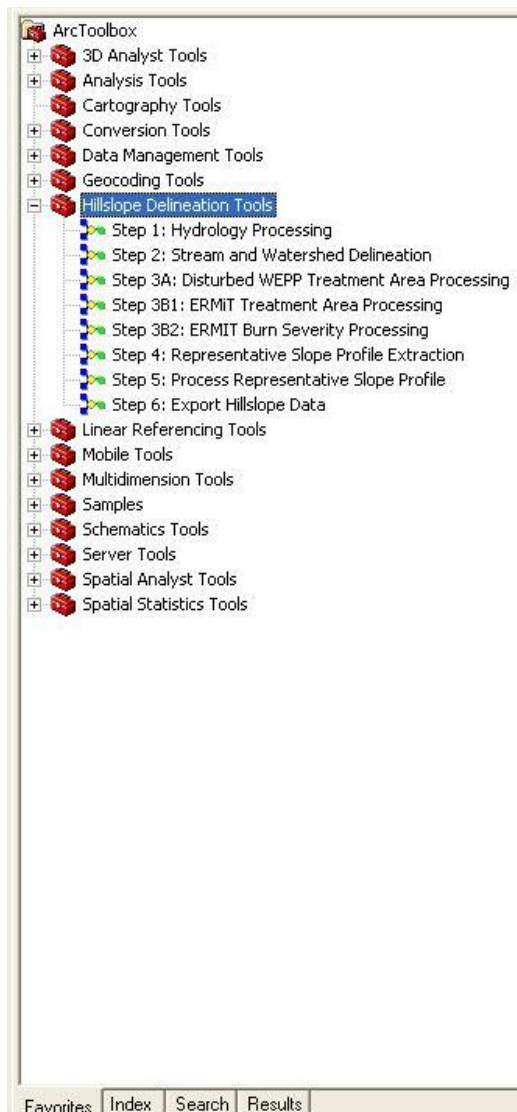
ArcToolbox
3D Analyst Tools
Analysis Tools
Cartography Tools
Conversion Tools
Data Management Tools
Geocoding Tools
Hillslope Delineation Tools
Step 1: Hydrology Processing
Step 2: Stream and Watershed Delineation
Step 3A: Disturbed WEPP Treatment Area Processing
Step 3B1: ERMiT Treatment Area Processing
Step 3B2: ERMiT Burn Severity Processing
Step 4: Representative Slope Profile Extraction
Step 5: Process Representative Slope Profile
Step 6: Export Hillslope Data
Linear Referencing Tools
Mobile Tools
Multidimension Tools
Samples
Schematics Tools
Server Tools
Spatial Analyst Tools
Spatial Statistics Tools

Favorites | Index | Search | Results